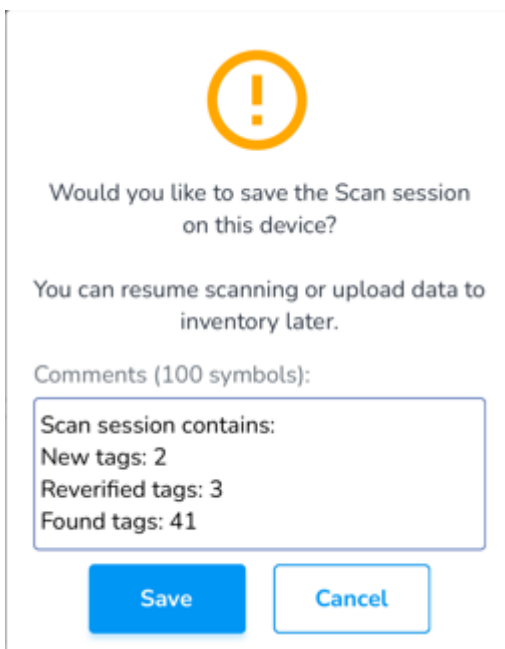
!

Would you like to save the Scan session on this device?

You can resume scanning or upload data to inventory later.

Comments (100 symbols):

Scan session contains:
New tags: 2
Reverified tags: 3
Found tags: 41

Save

Cancel